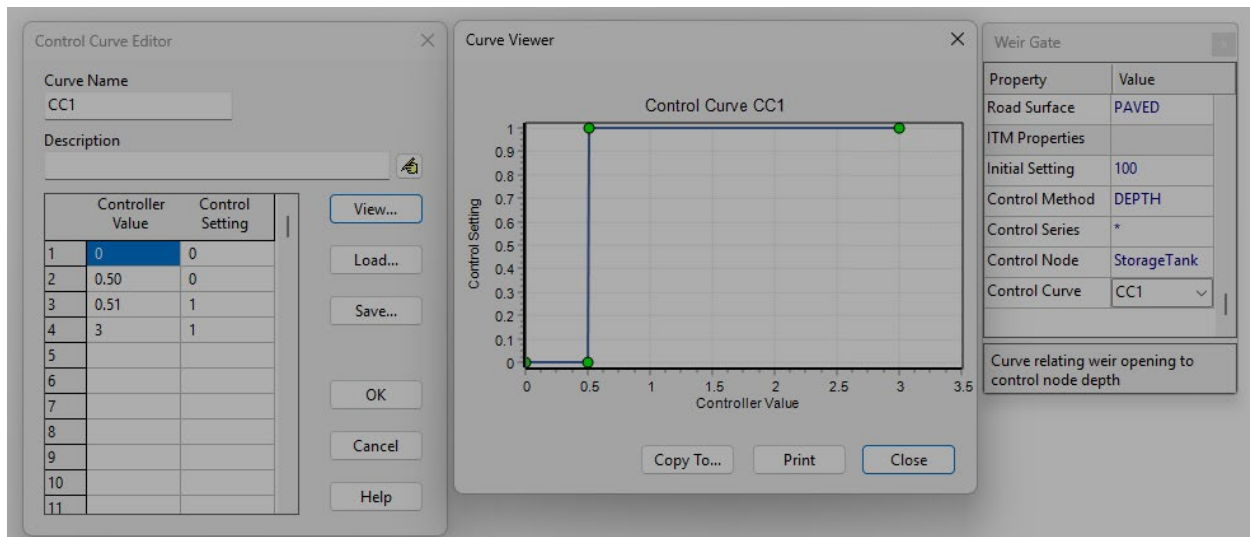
Control Curve Editor

Curve Name
CC1

Description

| | Controller Value | Control Setting |
|---|---|---|
| 1 | 0 | 0 |
| 2 | 0.50 | 0 |
| 3 | 0.51 | 1 |
| 4 | 3 | 1 |
| 5 | | |
| 6 | | |
| 7 | | |
| 8 | | |
| 9 | | |
| 10 | | |
| 11 | | |

View...
Load...
Save...
OK
Cancel
Help

Curve Viewer

Control Curve CC1

Control Setting
1
0.9
0.8
0.7
0.6
0.5
0.4
0.3
0.2
0.1
0

0 0.5 1 1.5 2 2.5 3 3.5
Controller Value

Copy To...
Print
Close

Weir Gate

| Property | Value |
|---|---|
| Road Surface | PAVED |
| ITM Properties | |
| Initial Setting | 100 |
| Control Method | DEPTH |
| Control Series | * |
| Control Node | StorageTank |
| Control Curve | CC1 |

Curve relating weir opening to control node depth